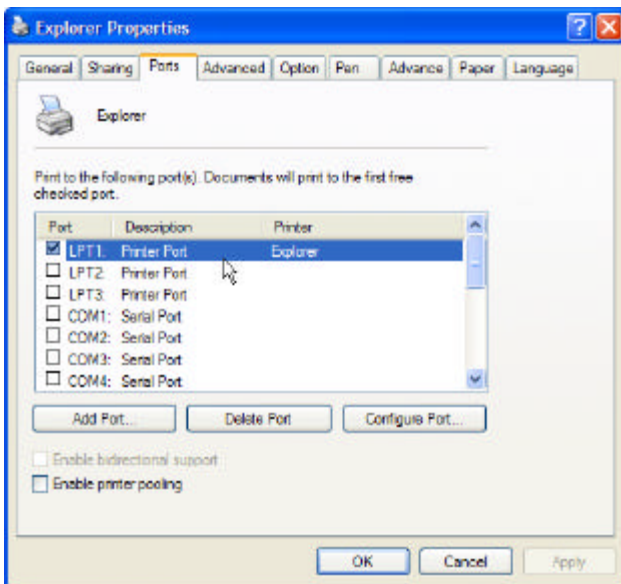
Explorer Properties

General | Sharing | Ports | Advanced | Option | Pen | Advance | Paper | Language

Explorer

Print to the following port(s). Documents will print to the first free checked port.

| Port | Description | Printer |
|---|---|---|
| LPT1: | Printer Port | Explorer |
| LPT2: | Printer Port | |
| LPT3: | Printer Port | |
| COM1: | Serial Port | |
| COM2: | Serial Port | |
| COM3: | Serial Port | |
| COM4: | Serial Port | |

Add Port... | Delete Port | Configure Port...

Enable bidirectional support
Enable printer pooling

OK | Cancel | Apply